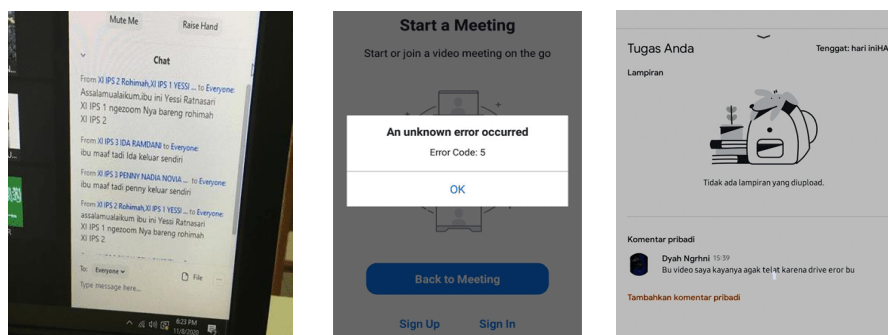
Mute Me

Raise Hand

Chat

From XI IPS 2 Rohimah,XI IPS 1 YESSI ... to Everyone:
Assalamualaikum,ibu ini Yessi Ratnasari XI IPS 1 ngezoom Nya bareng rohimah XI IPS 2

From XI IPS 3 IDA RAMDANI to Everyone:
ibu maaf tadi Ida keluar sendiri

From XI IPS 3 PENNY NADIA NOVIA ... to Everyone:
ibu maaf tadi penny keluar sendiri

From XI IPS 2 Rohimah,XI IPS 1 YESSI ... to Everyone:
assalamualaikum ibu ini Yessi Ratnasari XI IPS 1 ngezoom Nya bareng rohimah XI IPS 2

To: Everyone

File

Type message here...

6:23 PM
11/8/2020

Start a Meeting

Start or join a video meeting on the go

An unknown error occurred

Error Code: 5

OK

Back to Meeting

Sign Up

Sign In

Tugas Anda

Tenggat: hari iniHA

Lampiran

Tidak ada lampiran yang diupload.

Komentar pribadi

Dyah Ngrhni 15:39
Bu video saya kayanya agak telat karena drive error bu

Tambahkan komentar pribadi